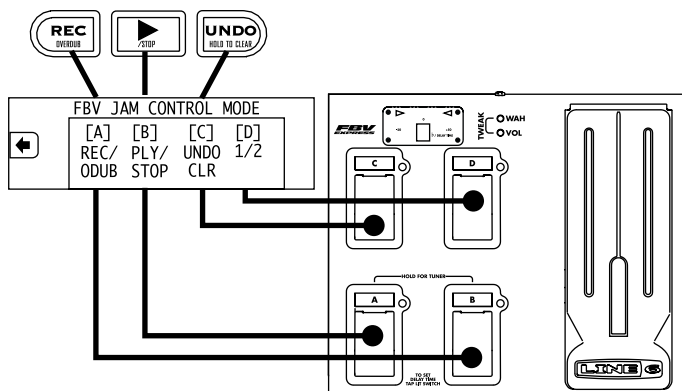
REC
OVERDUB

/STOP

UNDO
HOLD TO CLEAR

FBV JAM CONTROL MODE

[A] [B] [C] [D]
REC/ PLY/ UNDO 1/2
ODUB STOP CLR

FBV EXPRESS

C

D

TWEAK
WAH
VOL

HOLD FOR TUNER

A

B

TO SET DELAY TIME TAP (B) SWITCH

LINE 6